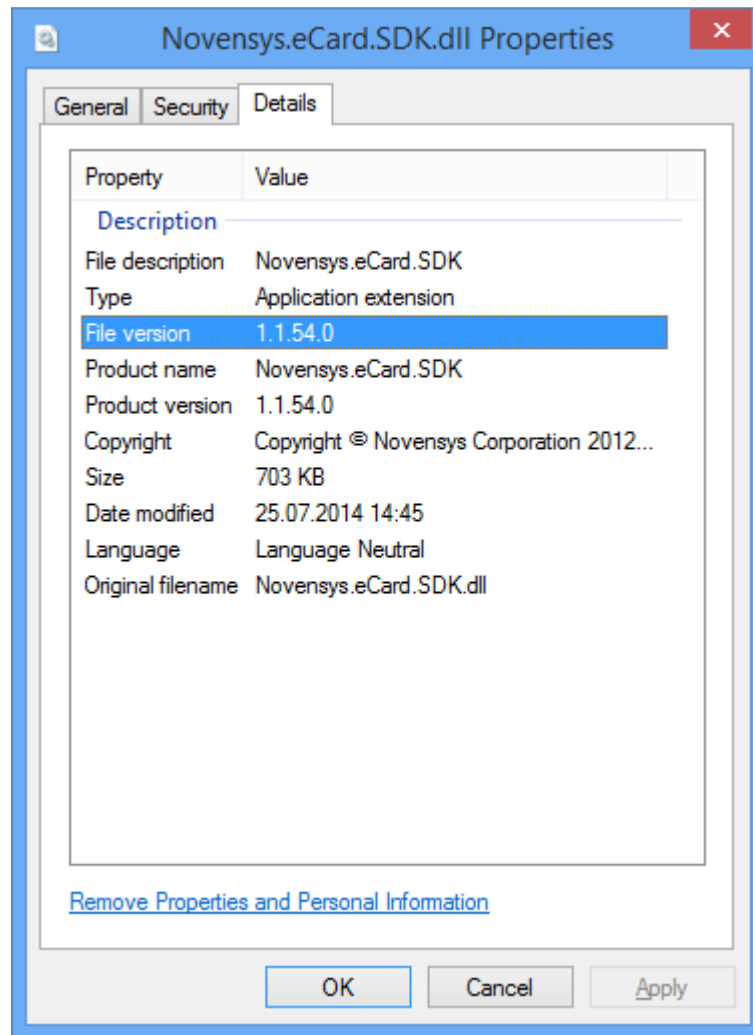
Novensys.eCard.SDK.dll Properties

General | Security | Details

| Property | Value |
|---|---|
| Description | |
| File description | Novensys.eCard.SDK |
| Type | Application extension |
| File version | 1.1.54.0 |
| Product name | Novensys.eCard.SDK |
| Product version | 1.1.54.0 |
| Copyright | Copyright © Novensys Corporation 2012... |
| Size | 703 KB |
| Date modified | 25.07.2014 14:45 |
| Language | Language Neutral |
| Original filename | Novensys.eCard.SDK.dll |

Remove Properties and Personal Information

OK Cancel Apply